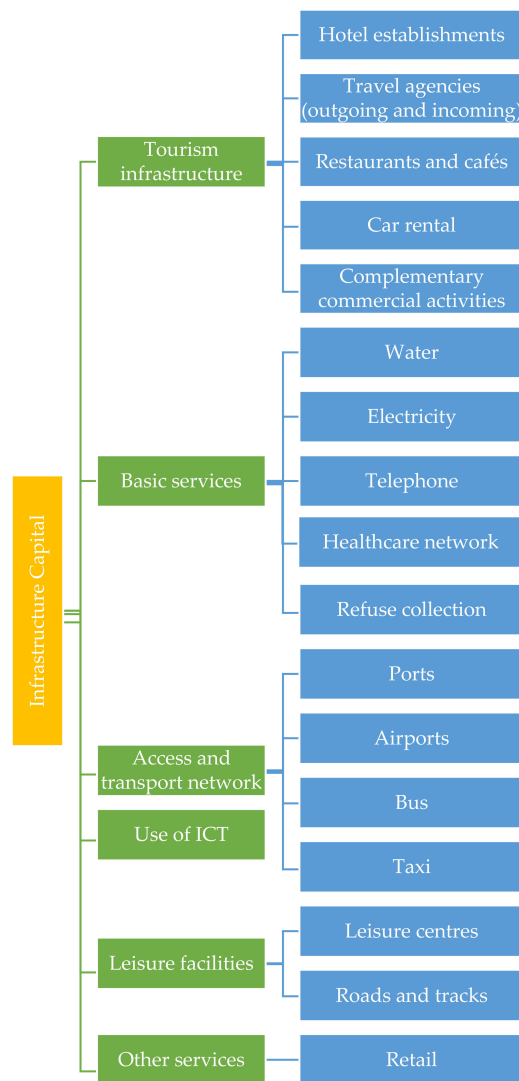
Infrastructure Capital

Tourism infrastructure

Hotel establishments

Travel agencies (outgoing and incoming)

Restaurants and cafés

Car rental

Complementary commercial activities

Basic services

Water

Electricity

Telephone

Healthcare network

Refuse collection

Access and transport network

Ports

Airports

Bus

Taxi

Use of ICT

Leisure facilities

Leisure centres

Roads and tracks

Other services

Retail